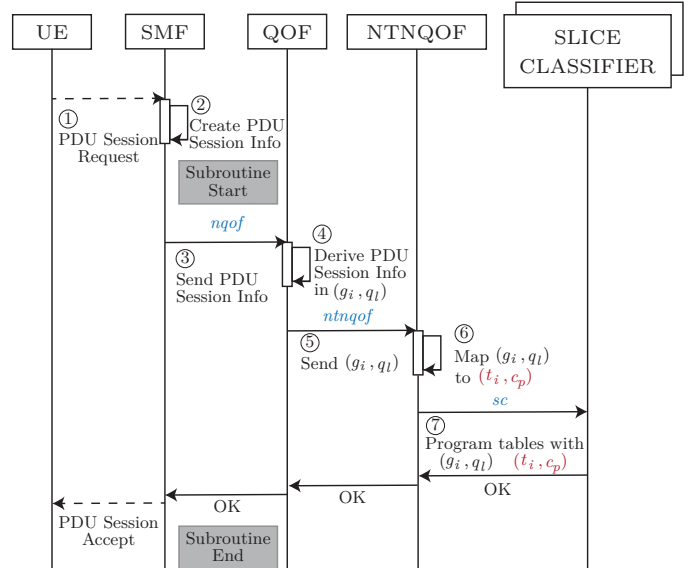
UE

SMF

QOF

NTNQOF

SLICE CLASSIFIER

① PDU Session Request

② Create PDU Session Info

Subroutine Start

nqof

③ Send PDU Session Info

④ Derive PDU Session Info in $(g_i, q_l)$

ntnqof

⑤ Send $(g_i, q_l)$

⑥ Map $(g_i, q_l)$ to $(t_i, c_p)$

sc

⑦ Program tables with $(g_i, q_l)$ $(t_i, c_p)$

OK

OK

OK

PDU Session Accept

Subroutine End